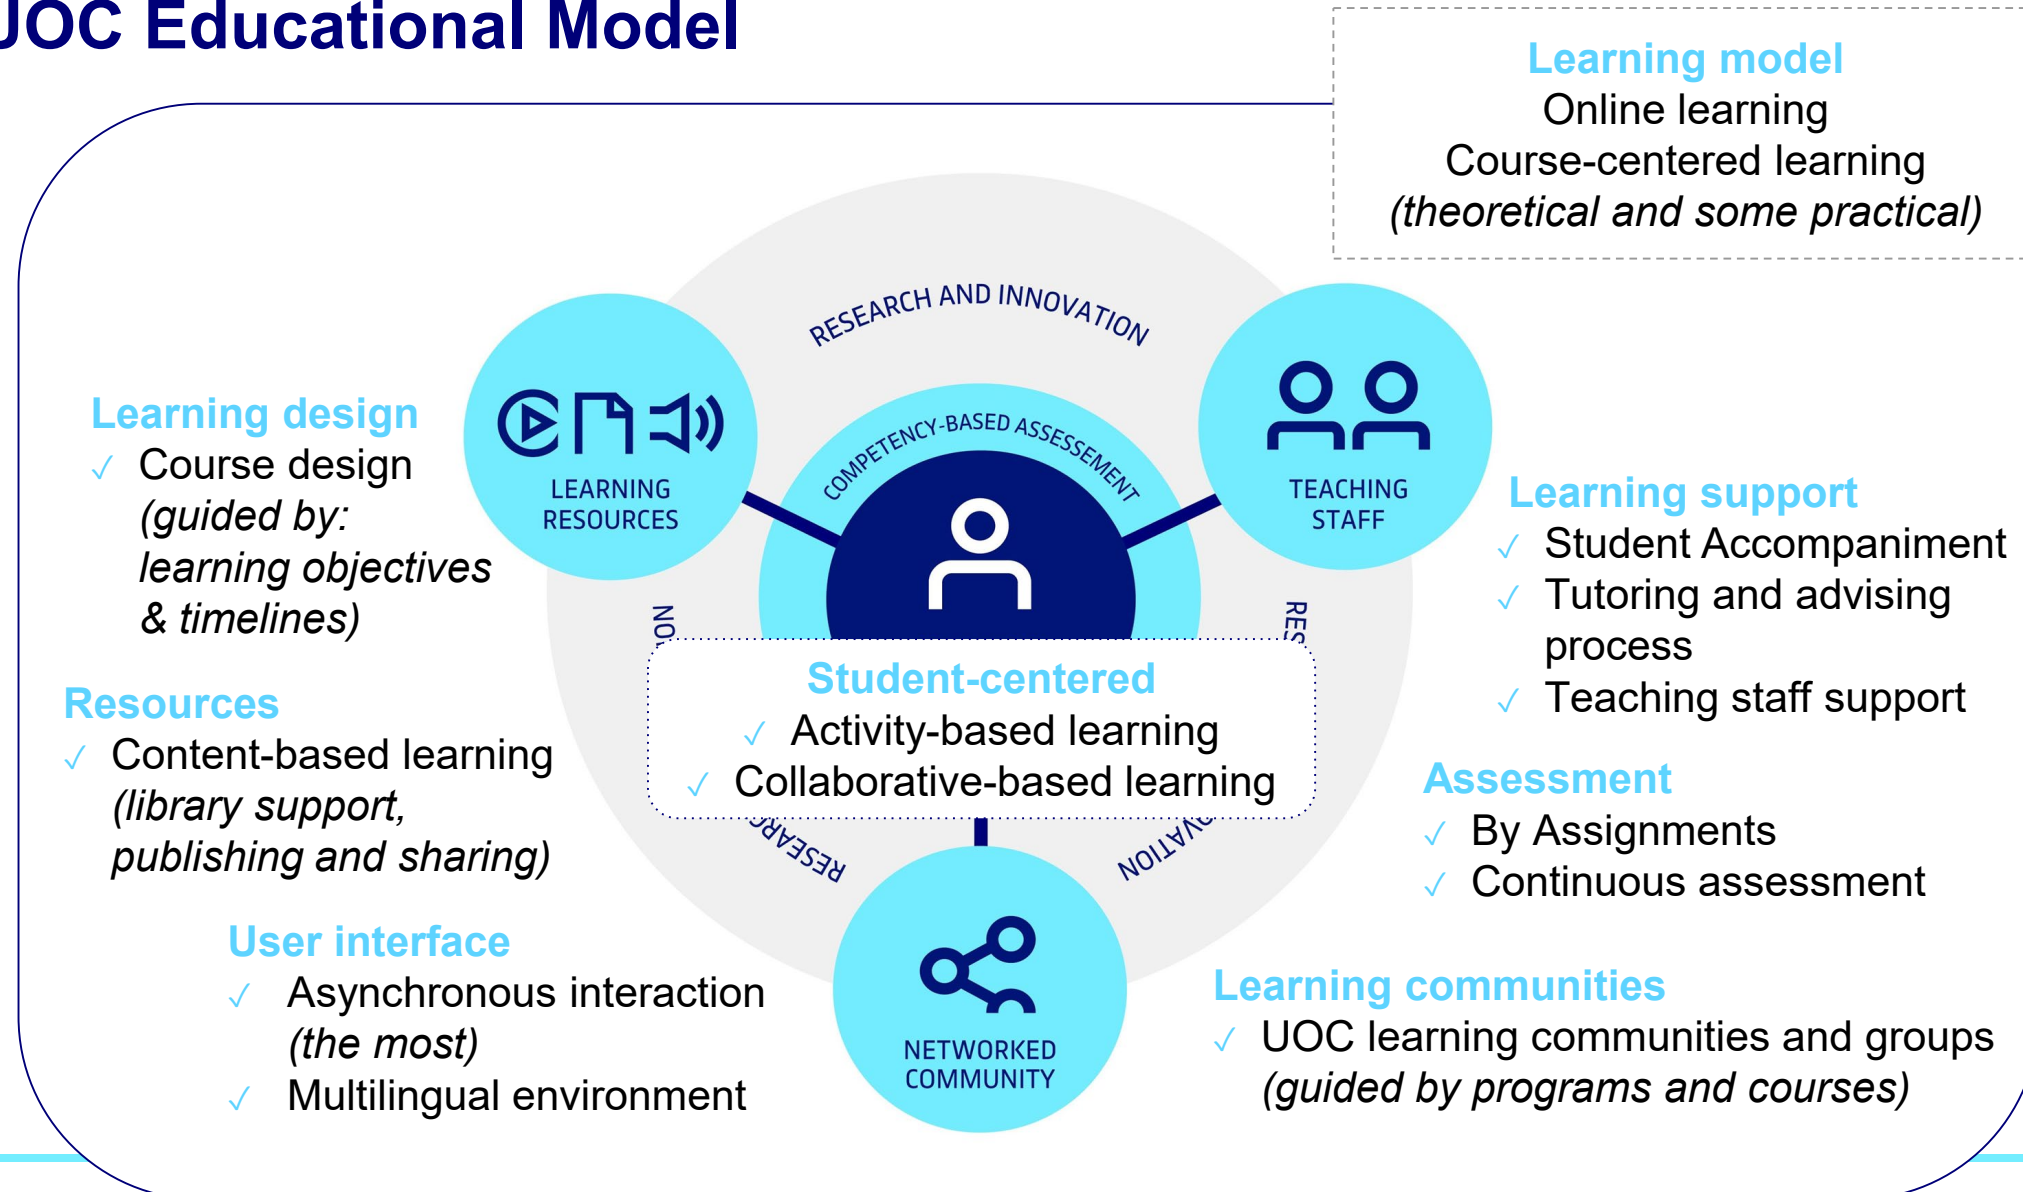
JOC Educational Model

Learning model
Online learning
Course-centered learning
*(theoretical and some practical)*

RESEARCH AND INNOVATION

COMPETENCY-BASED ASSESSMENT

LEARNING RESOURCES

TEACHING STAFF

NETWORKED COMMUNITY

NO

RES

RESEARC

NOVATION

Learning design
✓ Course design *(guided by: learning objectives & timelines)*

Resources
✓ Content-based learning *(library support, publishing and sharing)*

User interface
✓ Asynchronous interaction *(the most)*
✓ Multilingual environment

Student-centered
✓ Activity-based learning
✓ Collaborative-based learning

Learning support
✓ Student Accompaniment
✓ Tutoring and advising process
✓ Teaching staff support

Assessment
✓ By Assignments
✓ Continuous assessment

Learning communities
✓ UOC learning communities and groups *(guided by programs and courses)*